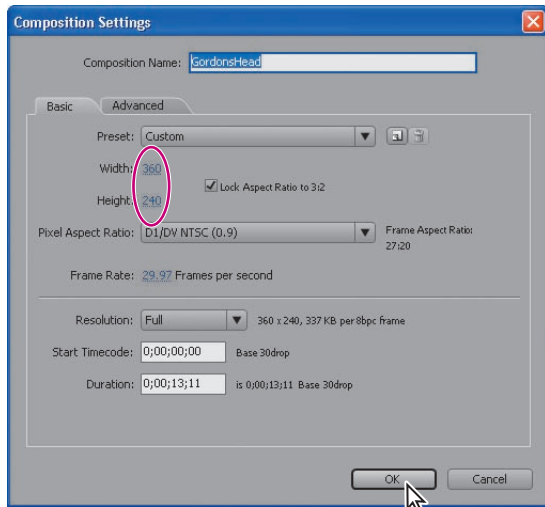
Composition Settings

Composition Name: GordonsHead

Basic Advanced

Preset: Custom

Width: 360

Height: 240

Lock Aspect Ratio to 3:2

Pixel Aspect Ratio: D1/DV NTSC (0.9)

Frame Aspect Ratio: 27:20

Frame Rate: 29.97 Frames per second

Resolution: Full

360 x 240, 337 KB per 8bpc frame

Start Timecode: 0;00;00;00 Base 30drop

Duration: 0;00;13;11 is 0;00;13;11 Base 30drop

OK Cancel